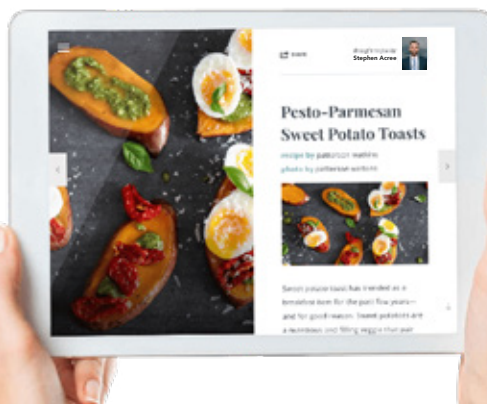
SAVE

Brought to you by
Stephen Acree

Pesto-Parmesan Sweet Potato Toasts

recipe by patterson watkins
photo by patterson watkins

Sweet potato toast has trended as a breakfast item for the past few years—and for good reason. Sweet potatoes are a nutritious and filling veggie that pair